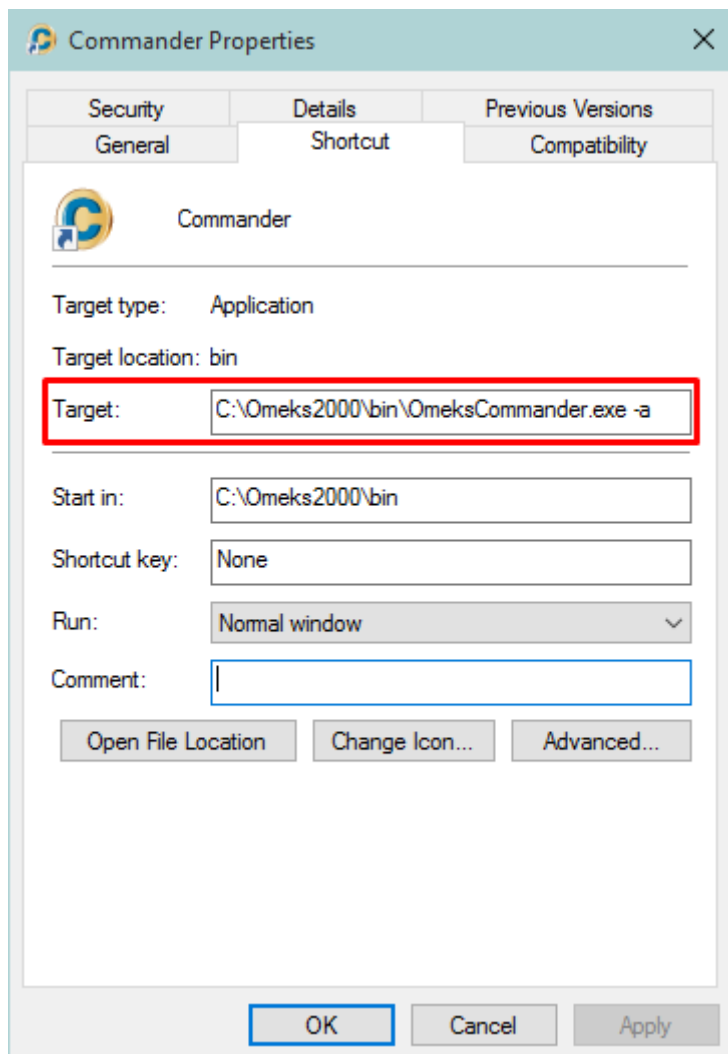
Commander Properties

Security
Details
Previous Versions
General
Shortcut
Compatibility

Commander

Target type: Application

Target location: bin

Target: C:\Omeks2000\bin\OmeksCommander.exe -a

Start in: C:\Omeks2000\bin

Shortcut key: None

Run: Normal window

Comment:

Open File Location
Change Icon...
Advanced...

OK
Cancel
Apply